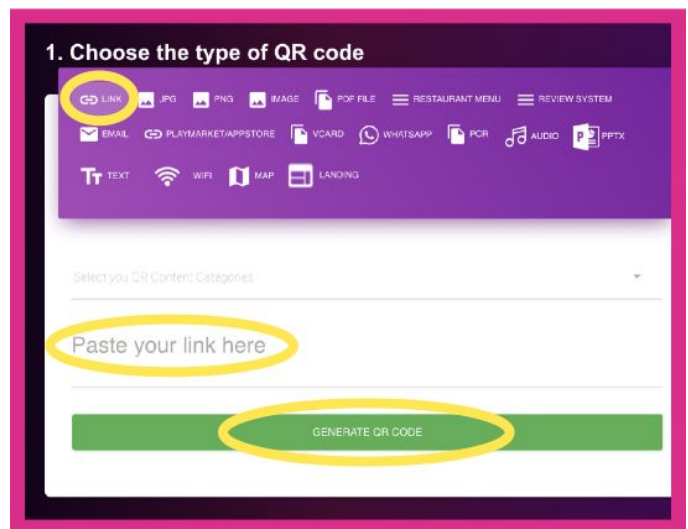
1. Choose the type of QR code

LINK JPG PNG IMAGE PDF FILE RESTAURANT MENU REVIEW SYSTEM

EMAIL PLAYMARKET/APPSTORE VCARD WHATSAPP PCR AUDIO PPTX

TEXT WIFI MAP LANDING

Select you QR Content Categories

Paste your link here

GENERATE QR CODE